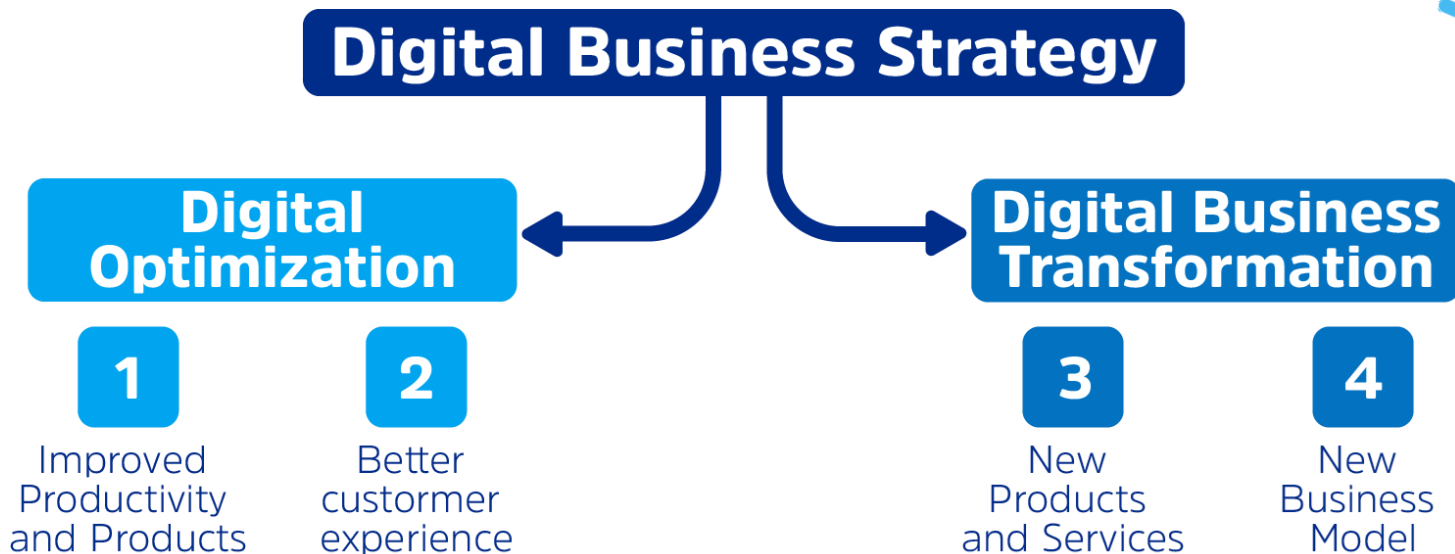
Digital Business Strategy

Digital Optimization

Digital Business Transformation

1
Improved Productivity and Products

2
Better custormer experience

3
New Products and Services

4
New Business Model